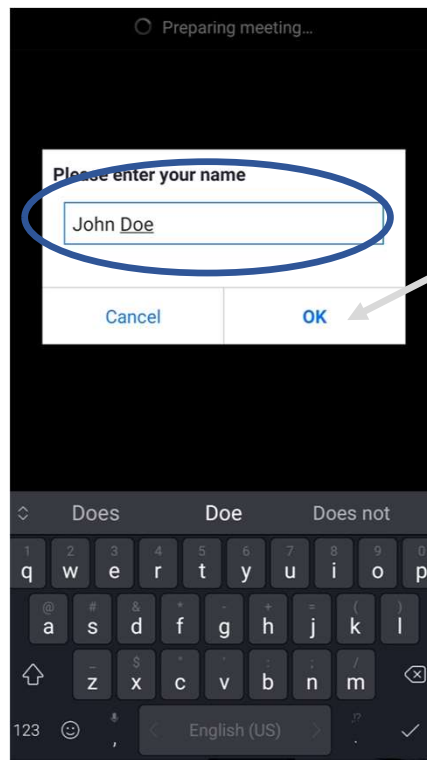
Preparing meeting...

Please enter your name

John Doe

Cancel

OK

Does

Doe

Does not

1 q 2 w 3 e 4 r 5 t 6 y 7 u 8 i 9 o 0 p

@ a # s & d * f - g + h = j ( k ) l

_ z $ x " c ' v : b ; n / m

123

,

English (US)

.